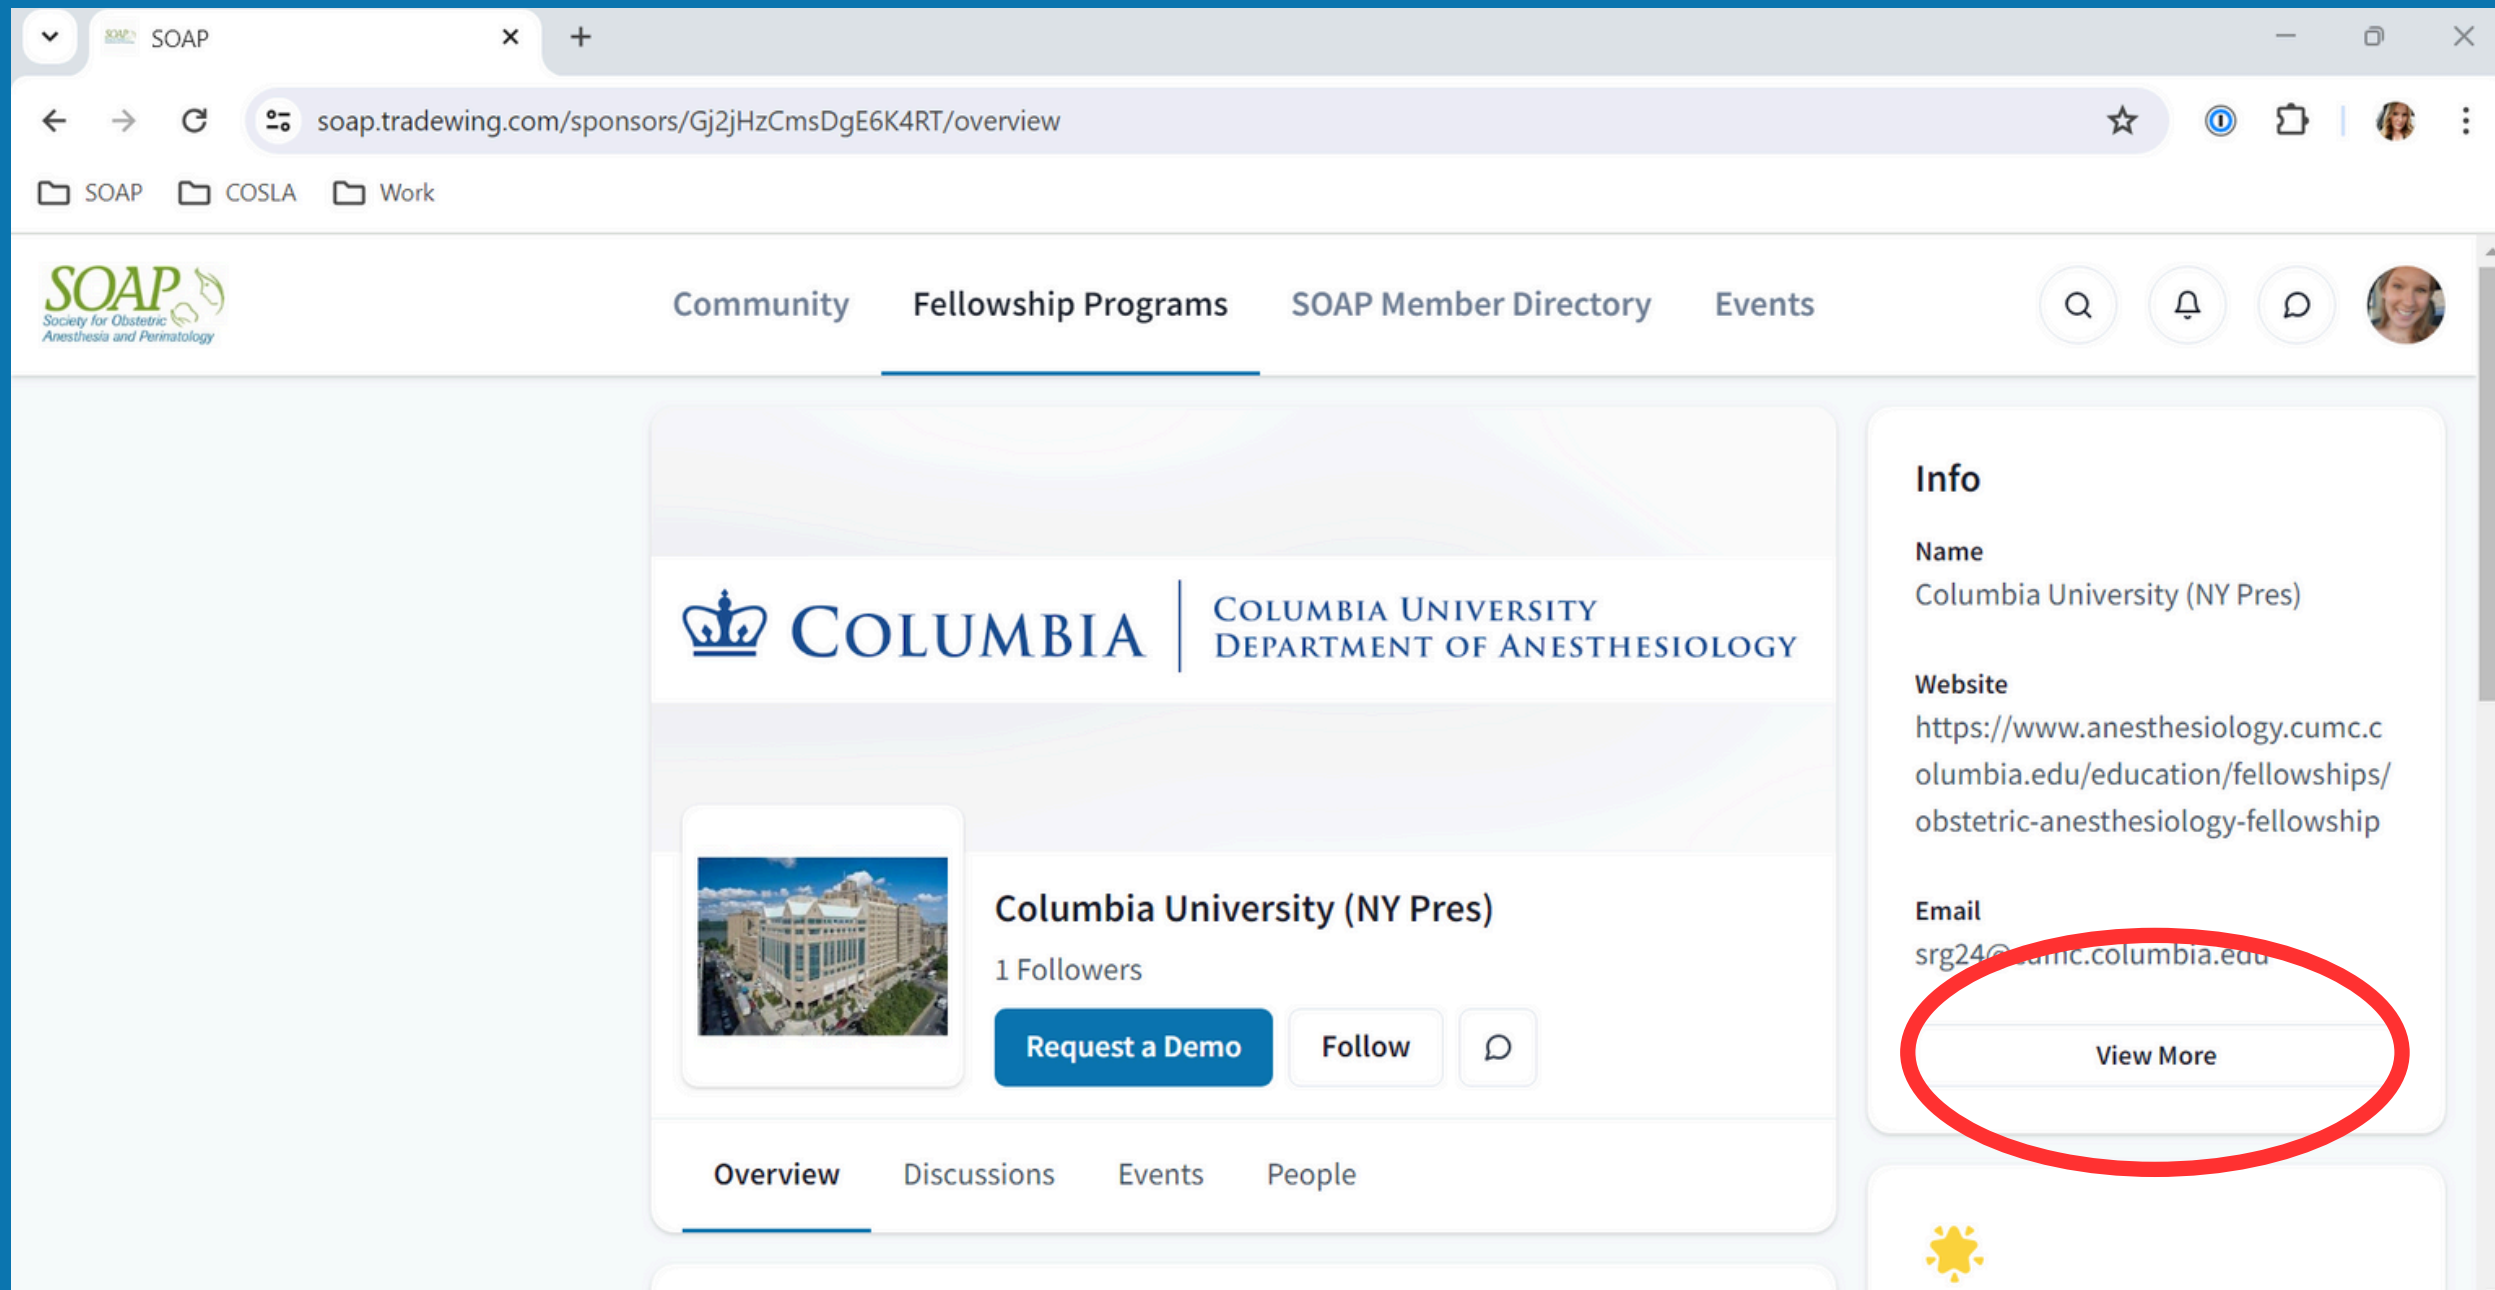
SOAP

soap.tradewing.com/sponsors/Gj2jHzCmsDgE6K4RT/overview

SOAP COSLA Work

SOAP Society for Obstetric Anesthesia and Perinatology

Community Fellowship Programs SOAP Member Directory Events

COLUMBIA | COLUMBIA UNIVERSITY DEPARTMENT OF ANESTHESIOLOGY

Columbia University (NY Pres)

1 Followers

Request a Demo Follow

Overview Discussions Events People

Info

Name
Columbia University (NY Pres)

Website
https://www.anesthesiology.cumc.columbia.edu/education/fellowships/obstetric-anesthesiology-fellowship

Email
srg24@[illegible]mc.columbia.edu

View More